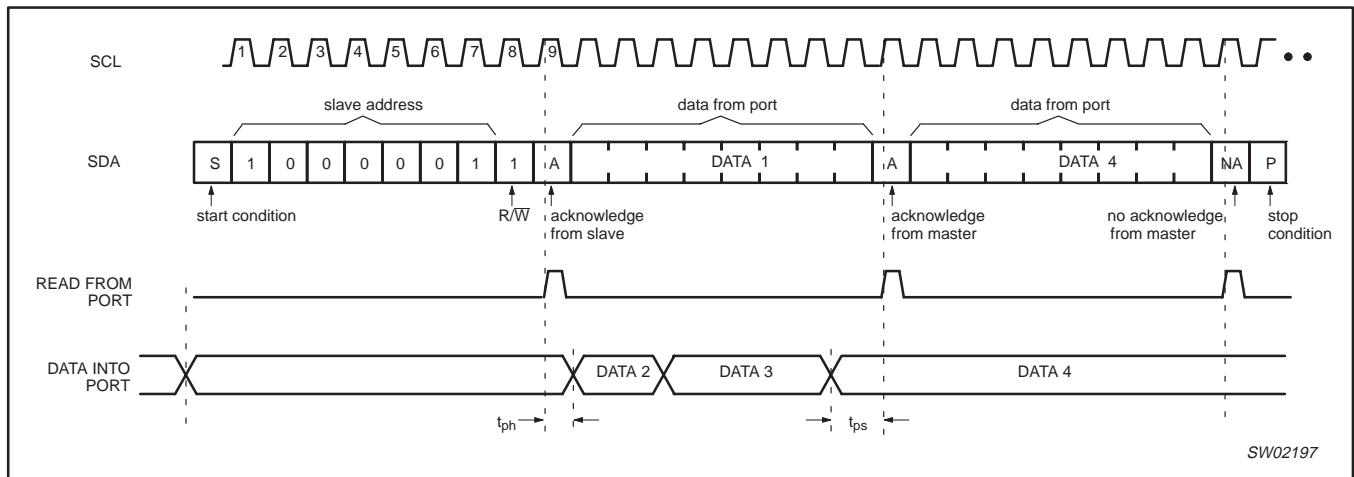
SCL
1 2 3 4 5 6 7 8 9
slave address
data from port
data from port
SDA
S 1 0 0 0 0 0 1 1 A DATA 1 A DATA 4 NA P
start condition
R/$\overline{W}$
acknowledge from slave
acknowledge from master
no acknowledge from master
stop condition
READ FROM PORT
DATA INTO PORT
DATA 2
DATA 3
DATA 4
$t_{ph}$
$t_{ps}$
SW02197